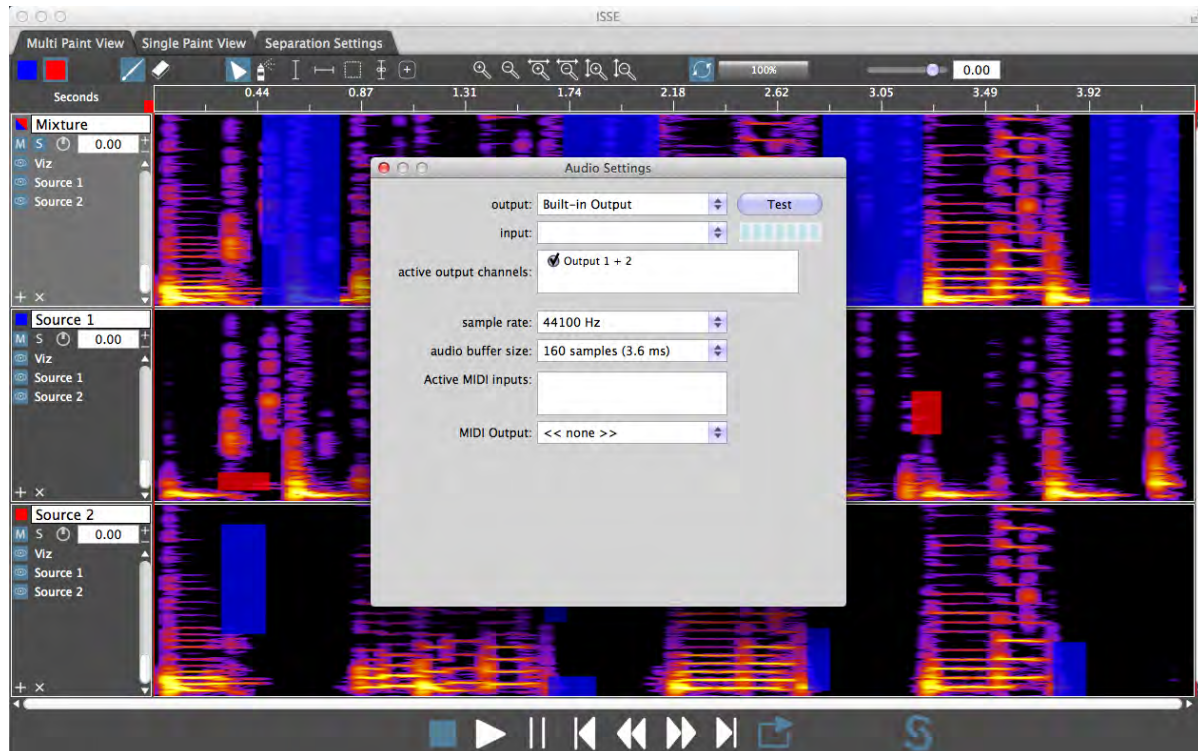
ISSE

Multi Paint View | Single Paint View | Separation Settings

100%

0.00

Seconds

0.44 0.87 1.31 1.74 2.18 2.62 3.05 3.49 3.92

Mixture
M S 0.00
Viz
Source 1
Source 2
+ ×

Source 1
M S 0.00
Viz
Source 1
Source 2
+ ×

Source 2
M S 0.00
Viz
Source 1
Source 2
+ ×

Audio Settings

output: Built-in Output
Test
input:
active output channels: Output 1 + 2
sample rate: 44100 Hz
audio buffer size: 160 samples (3.6 ms)
Active MIDI inputs:
MIDI Output: << none >>

S